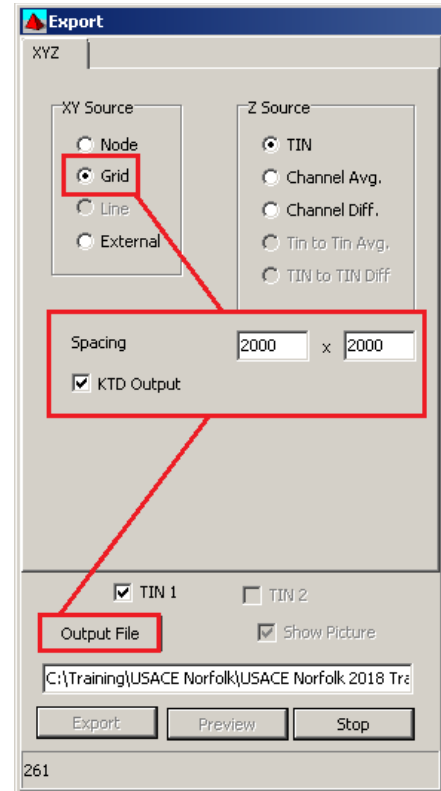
Export

XYZ

XY Source
Node
Grid
Line
External

Z Source
TIN
Channel Avg.
Channel Diff.
Tin to Tin Avg.
TIN to TIN Diff

Spacing 2000 x 2000
KTD Output

TIN 1
TIN 2
Output File
Show Picture
C:\Training\USACE Norfolk\USACE Norfolk 2018 Tra

Export
Preview
Stop

261